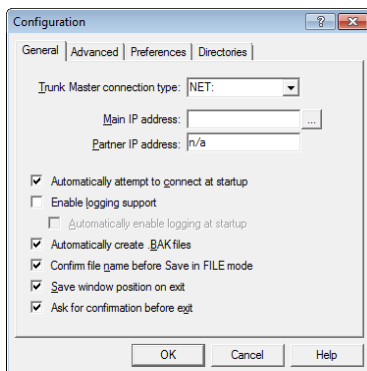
Configuration

General | Advanced | Preferences | Directories

Trunk Master connection type: NET:

Main IP address: ...

Partner IP address: n/a

Automatically attempt to connect at startup

Enable logging support

Automatically enable logging at startup

Automatically create .BAK files

Confirm file name before Save in FILE mode

Save window position on exit

Ask for confirmation before exit

OK | Cancel | Help